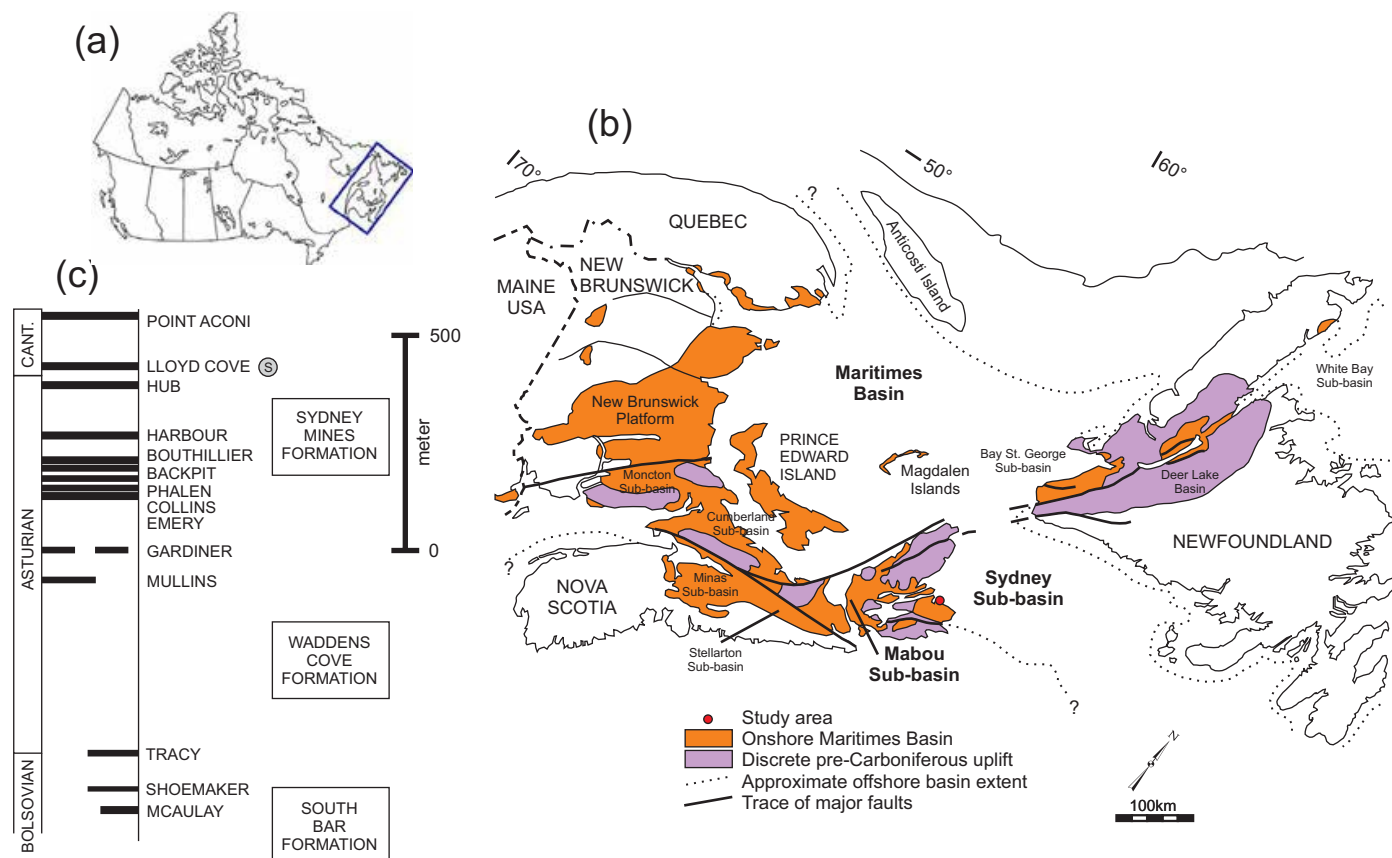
(a)

(c)

CANT.

ASTURIAN

BOLSOVIAN

POINT ACONI
LLOYD COVE S
HUB
HARBOUR
BOUTHILLIER
BACKPIT
PHALEN
COLLINS
EMERY
GARDINER
MULLINS
TRACY
SHOEMAKER
MCAULAY

SYDNEY MINES FORMATION

WADDENS COVE FORMATION

SOUTH BAR FORMATION

500
meter
0

(b)

70°
50°
60°
?
QUEBEC
Anticosti Island
MAINE USA
NEW BRUNSWICK
New Brunswick Platform
Maritimes Basin
PRINCE EDWARD ISLAND
Moncton Sub-basin
Cumberland Sub-basin
Magdalen Islands
Bay St. George Sub-basin
Deer Lake Basin
White Bay Sub-basin
NEWFOUNDLAND
?
NOVA SCOTIA
Minas Sub-basin
Stellarton Sub-basin
Mabou Sub-basin
Sydney Sub-basin
?

Study area
Onshore Maritimes Basin
Discrete pre-Carboniferous uplift
Approximate offshore basin extent
Trace of major faults

N
100km